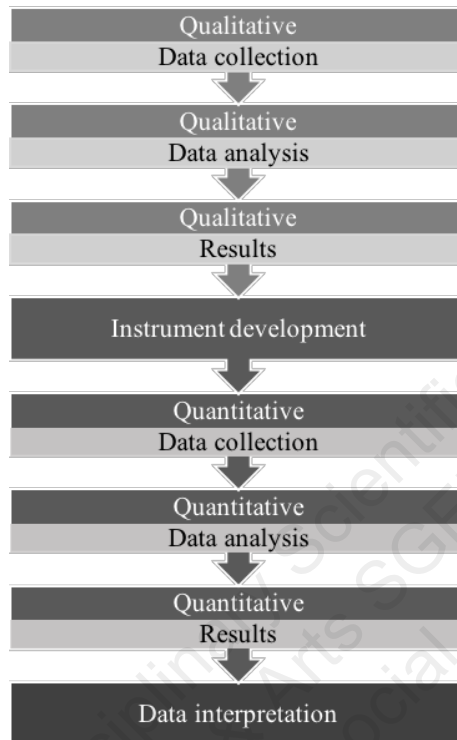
Qualitative
Data collection

Qualitative
Data analysis

Qualitative
Results

Instrument development

Quantitative
Data collection

Quantitative
Data analysis

Quantitative
Results

Data interpretation